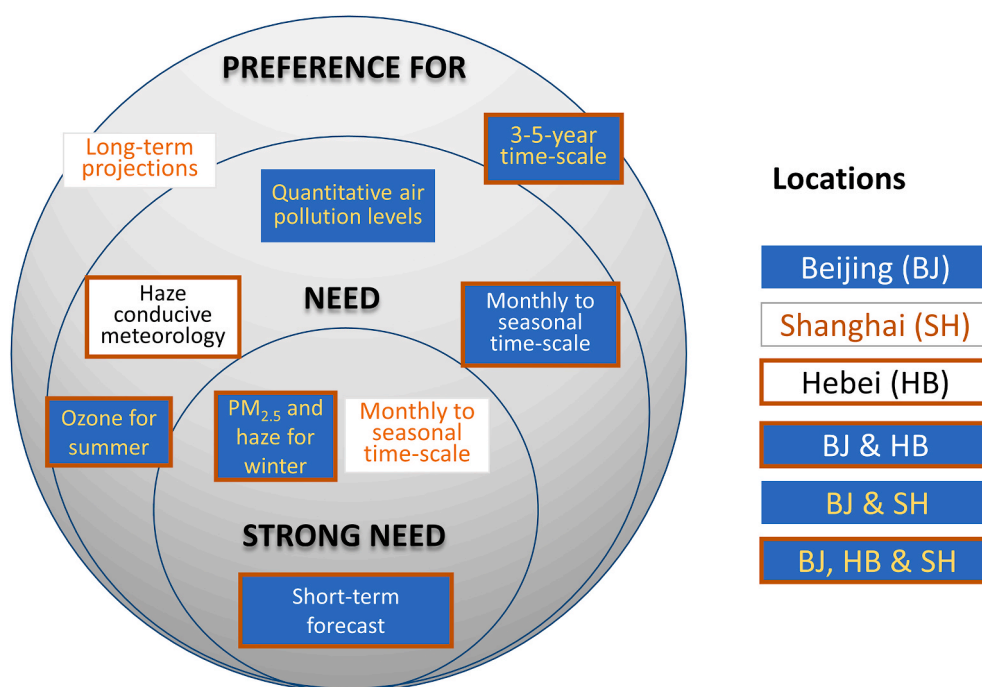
PREFERENCE FOR

Long-term projections

3-5-year time-scale

Quantitative air pollution levels

NEED

Haze conducive meteorology

Monthly to seasonal time-scale

Ozone for summer

$PM_{2.5}$ and haze for winter

Monthly to seasonal time-scale

STRONG NEED

Short-term forecast

Locations

Beijing (BJ)

Shanghai (SH)

Hebei (HB)

BJ & HB

BJ & SH

BJ, HB & SH